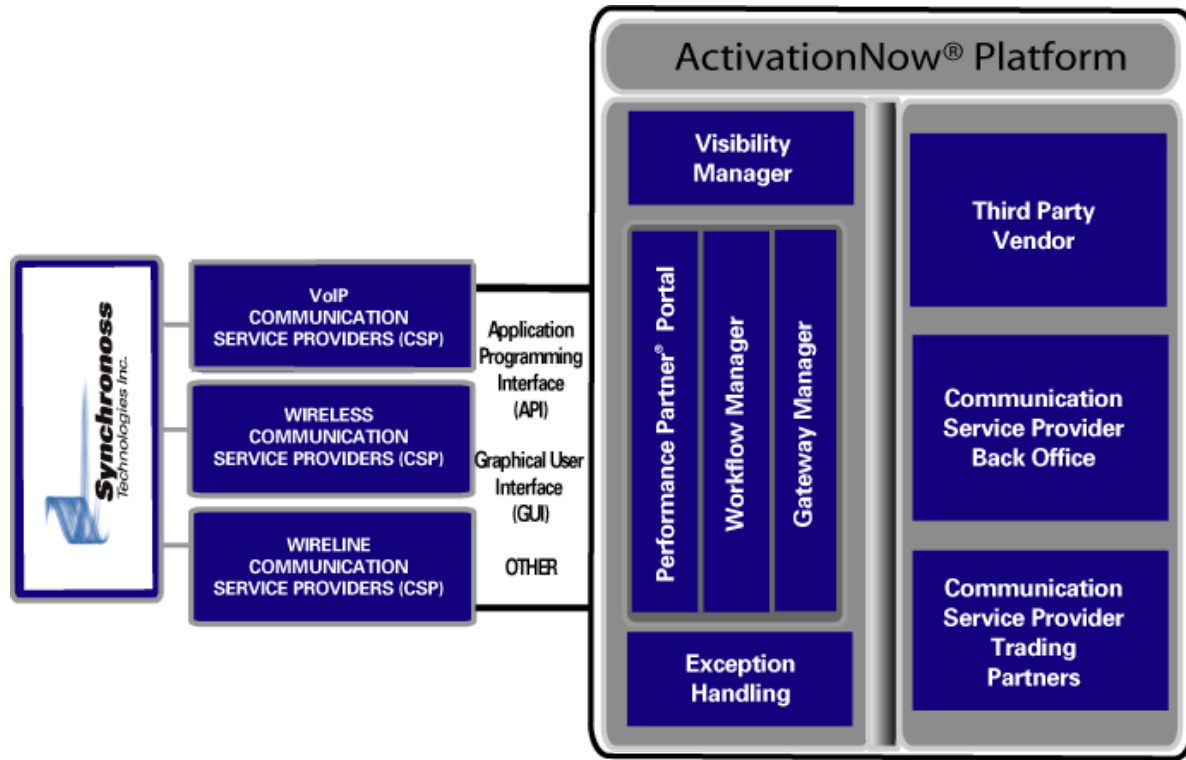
Synchronoss Technologies Inc.

VoIP COMMUNICATION SERVICE PROVIDERS (CSP)

WIRELESS COMMUNICATION SERVICE PROVIDERS (CSP)

WIRELINE COMMUNICATION SERVICE PROVIDERS (CSP)

Application Programming Interface (API)

Graphical User Interface (GUI)

OTHER

ActivationNow® Platform

Visibility Manager

Performance Partner® Portal

Workflow Manager

Gateway Manager

Exception Handling

Third Party Vendor

Communication Service Provider Back Office

Communication Service Provider Trading Partners